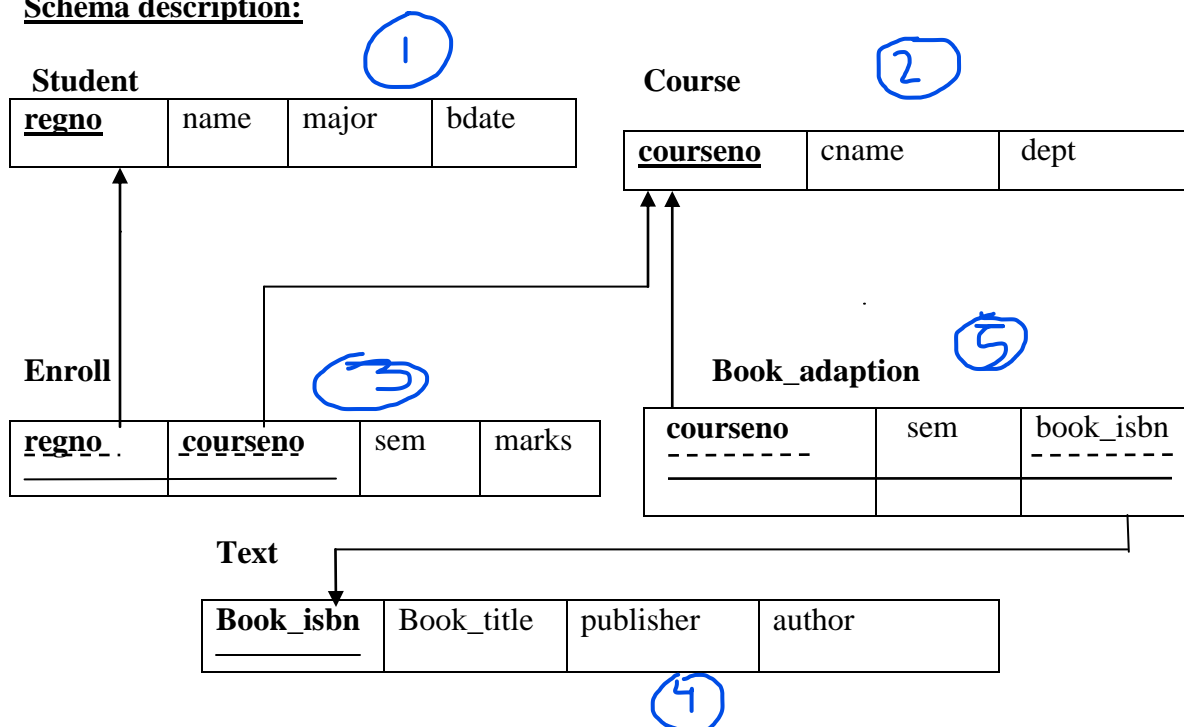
Schema description:

1

Student

| regno | name | major | bdate |
|---|---|---|---|

2

Course

| courseno | cname | dept |
|---|---|---|

Enroll

3

| regno | courseno | sem | marks |
|---|---|---|---|

Book_adaption

5

| courseno | sem | book_isbn |
|---|---|---|

Text

| Book_isbn | Book_title | publisher | author |
|---|---|---|---|

4